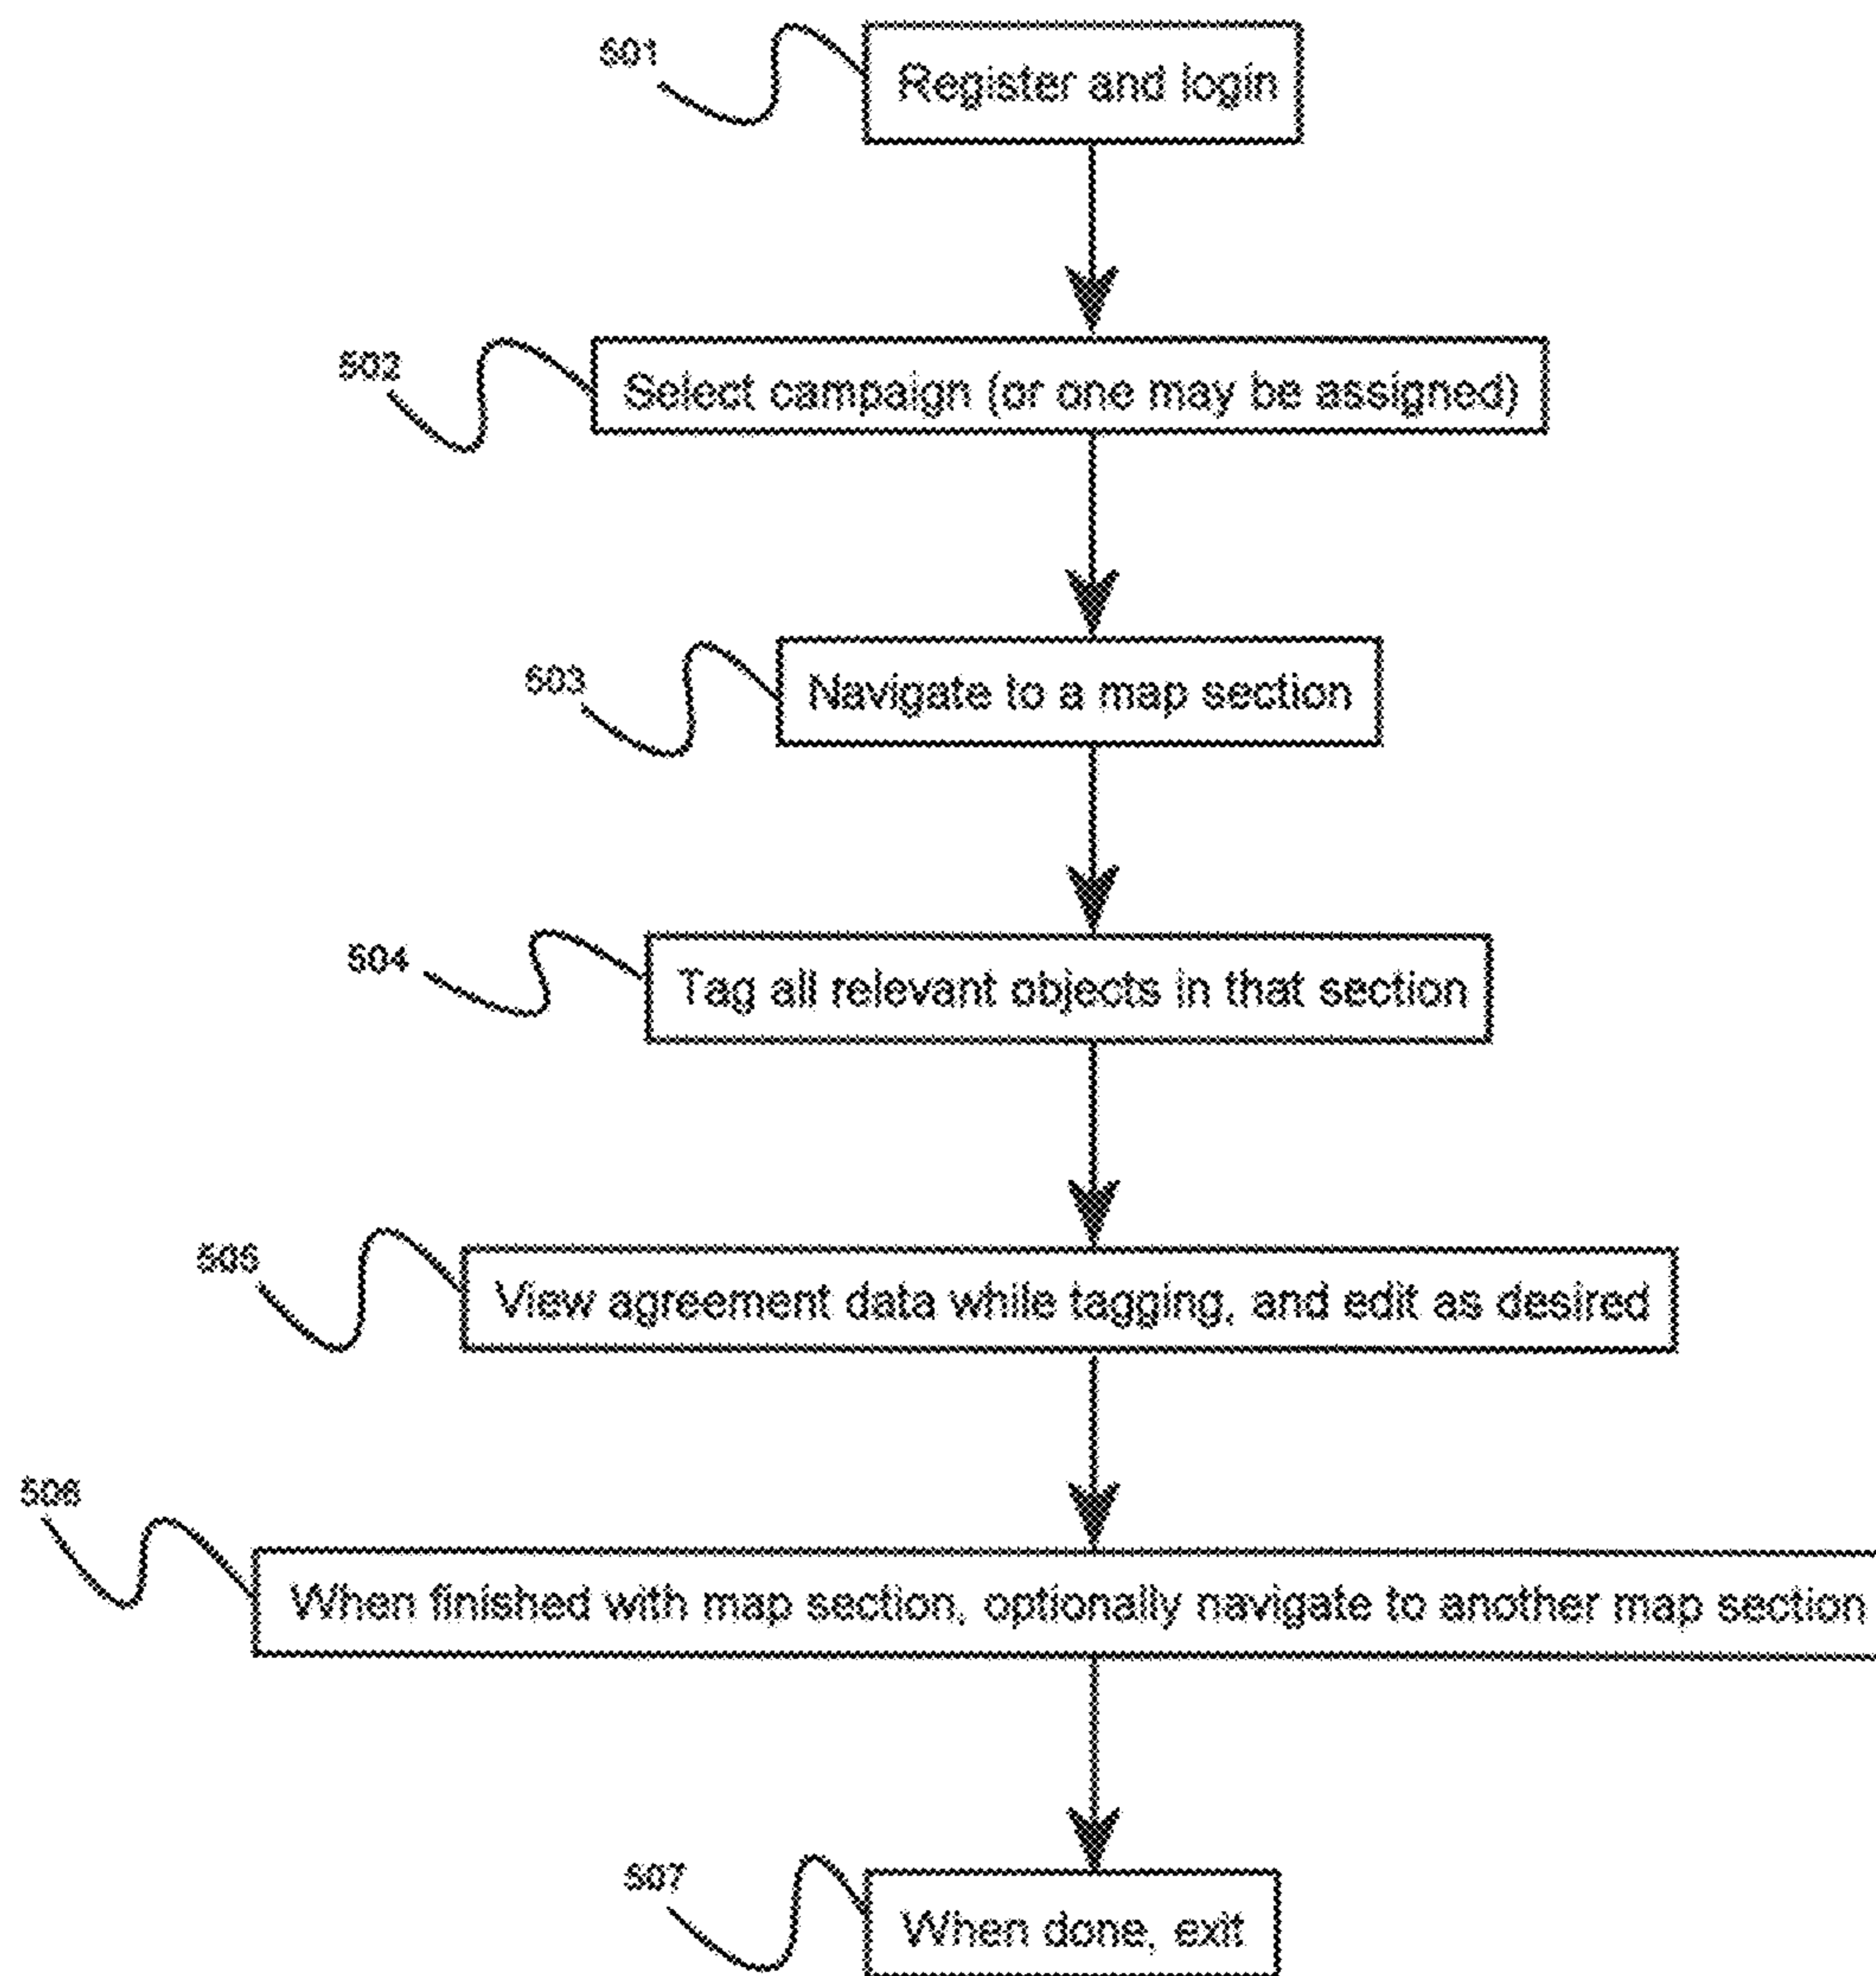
501
Register and login

502
Select campaign (or one may be assigned)

503
Navigate to a map section

504
Tag all relevant objects in that section

505
View agreement data while tagging, and edit as desired

506
When finished with map section, optionally navigate to another map section

507
When done, exit